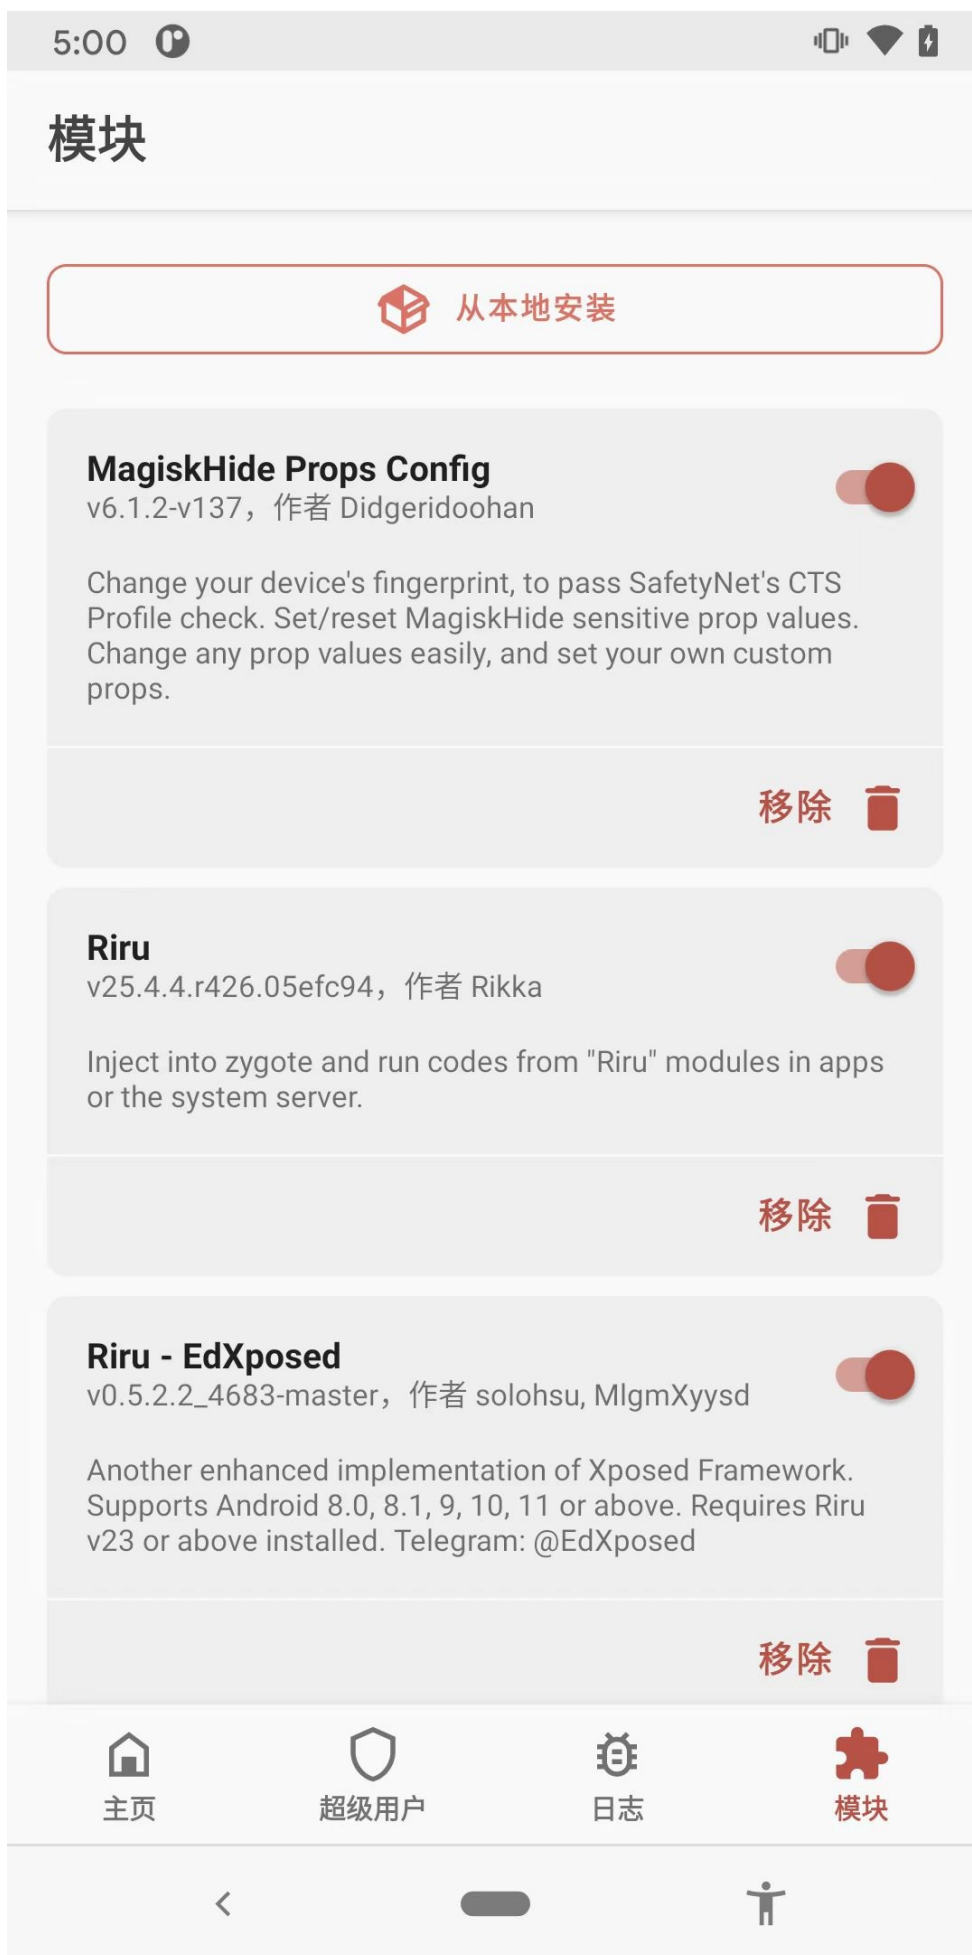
5:00

模块

从本地安装

MagiskHide Props Config
v6.1.2-v137，作者 Didgeridoohan

Change your device's fingerprint, to pass SafetyNet's CTS Profile check. Set/reset MagiskHide sensitive prop values. Change any prop values easily, and set your own custom props.

移除

Riru
v25.4.4.r426.05efc94，作者 Rikka

Inject into zygote and run codes from "Riru" modules in apps or the system server.

移除

Riru - EdXposed
v0.5.2.2_4683-master，作者 solohsu, MlgmXyysd

Another enhanced implementation of Xposed Framework. Supports Android 8.0, 8.1, 9, 10, 11 or above. Requires Riru v23 or above installed. Telegram: @EdXposed

移除

主页 超级用户 日志 模块